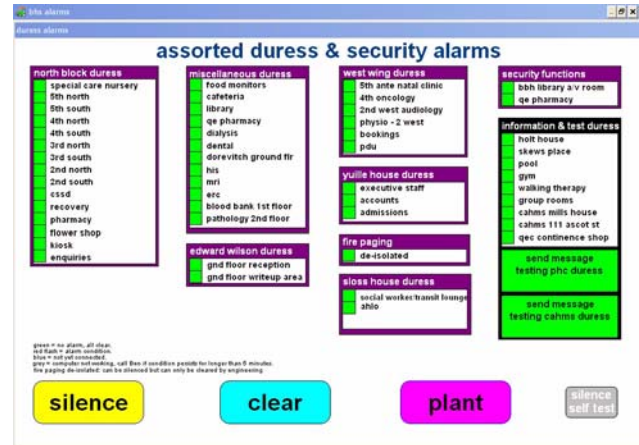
bhs alarms

duress alarms

assorted duress & security alarms

north block duress
special care nursery
5th north
5th south
4th north
4th south
3rd north
3rd south
2nd north
2nd south
cssd
recovery
pharmacy
flower shop
kiosk
enquiries

miscellaneous duress
food monitors
cafeteria
library
qe pharmacy
dialysis
dental
dorevitch ground flr
his
mri
erc
blood bank 1st floor
pathology 2nd floor

edward wilson duress
gnd floor reception
gnd floor writeup area

west wing duress
5th ante natal clinic
4th oncology
2nd west audiology
physio - 2 west
bookings
pdu

yuille house duress
executive staff
accounts
admissions

fire paging
de-isolated

sloss house duress
social worker/transit lounge
ahlo

security functions
bbh library a/v room
qe pharmacy

information & test duress
holt house
skews place
pool
gym
walking therapy
group rooms
cahms mills house
cahms 111 ascot st
qec continence shop

send message testing phc duress

send message testing cahms duress

green = no alarm, all clear.
red flash = alarm condition.
blue = not yet connected.
grey = computer not working, call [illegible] if condition persists for longer than 5 minutes.
fire paging de-isolated: can be silenced but can only be cleared by engineering

silence

clear

plant

silence self test